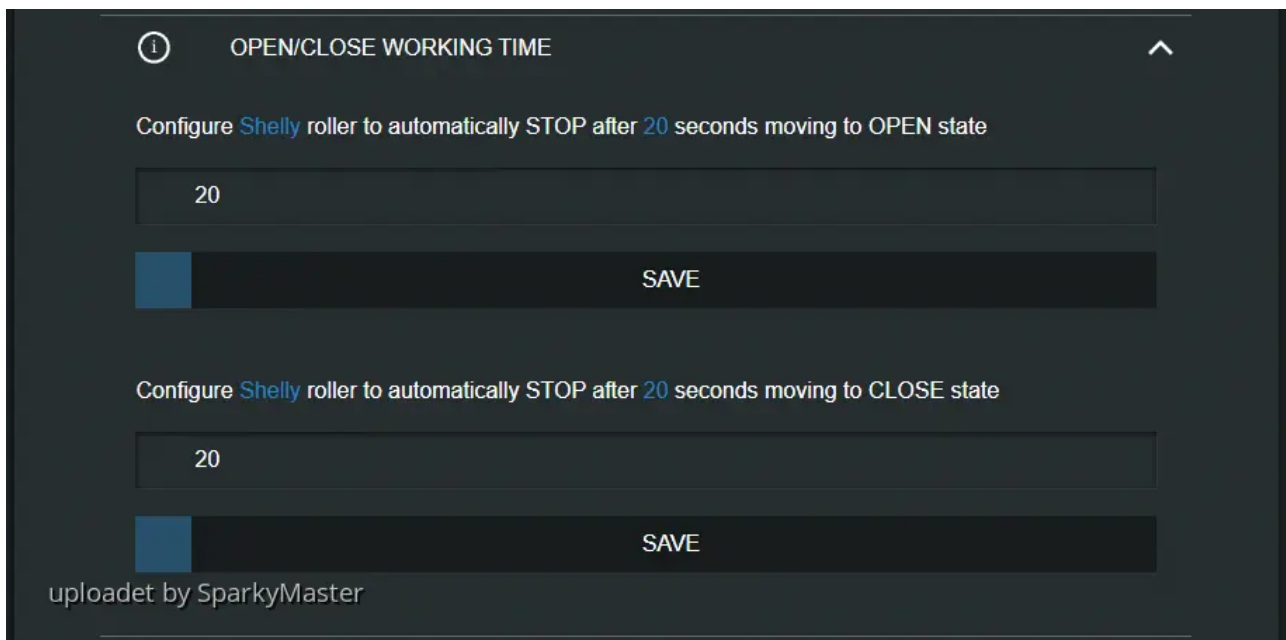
OPEN/CLOSE WORKING TIME

Configure Shelly roller to automatically STOP after 20 seconds moving to OPEN state

20

SAVE

Configure Shelly roller to automatically STOP after 20 seconds moving to CLOSE state

20

SAVE

uploadet by SparkyMaster